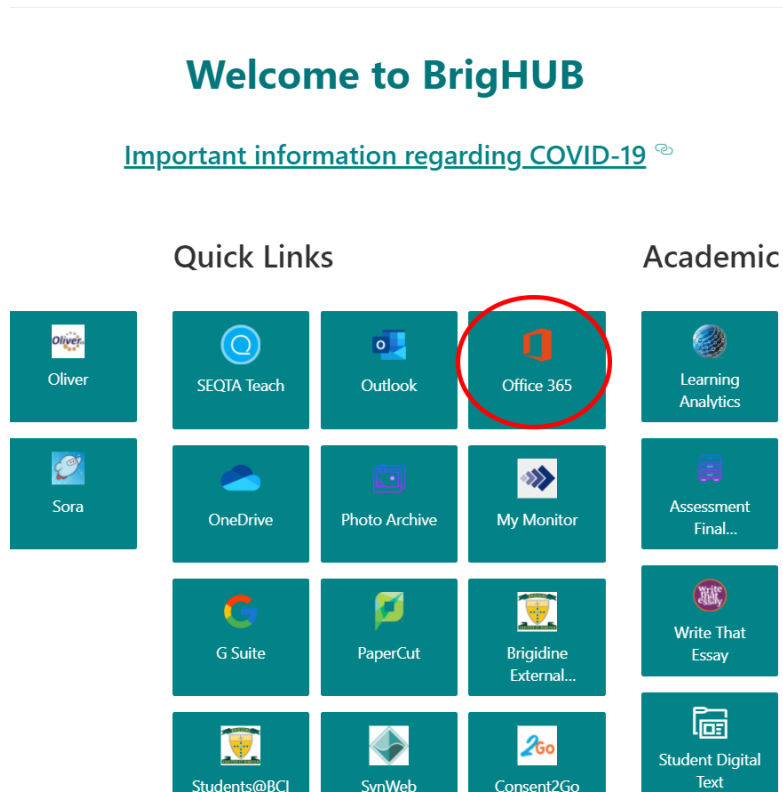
Welcome to BrigHUB

Important information regarding COVID-19

Quick Links

Academic

Oliver

Sora

SEQTA Teach

Outlook

Office 365

OneDrive

Photo Archive

My Monitor

G Suite

PaperCut

Brigidine External...

Students@BCI

SynWeb

Consent2Go

Learning Analytics

Assessment Final...

Write That Essay

Student Digital Text